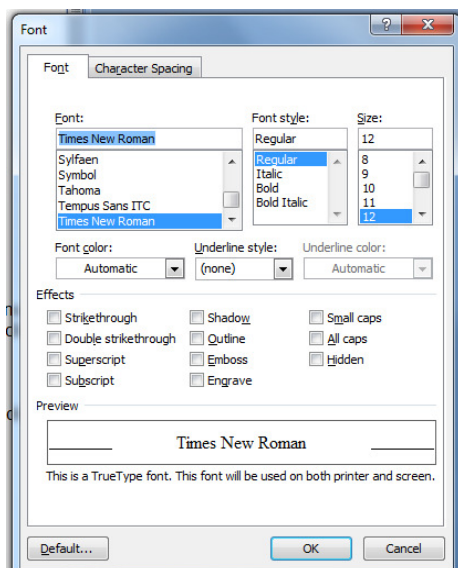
Font
?
X
Font
Character Spacing
Font:
Times New Roman
Sylfaen
Symbol
Tahoma
Tempus Sans ITC
Times New Roman
Font style:
Regular
Regular
Italic
Bold
Bold Italic
Size:
12
8
9
10
11
12
Font color:
Automatic
Underline style:
(none)
Underline color:
Automatic
Effects
Strikethrough
Double strikethrough
Superscript
Subscript
Shadow
Outline
Emboss
Engrave
Small caps
All caps
Hidden
Preview
Times New Roman
This is a TrueType font. This font will be used on both printer and screen.
Default...
OK
Cancel